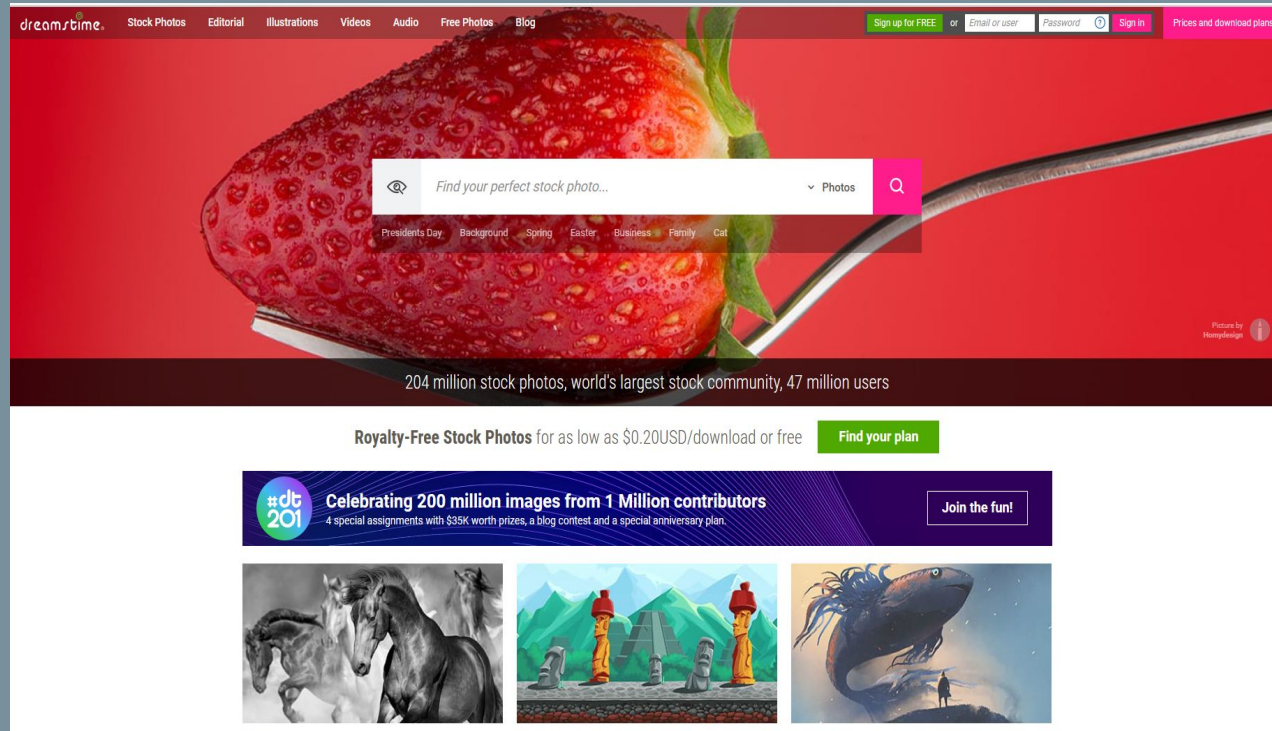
dreamstime

Stock Photos Editorial Illustrations Videos Audio Free Photos Blog

Sign up for FREE or Email or user Password ? Sign in Prices and download plans

Find your perfect stock photo... Photos

Presidents Day Background Spring Easter Business Family Cat

Picture by Homydesign

204 million stock photos, world's largest stock community, 47 million users

Royalty-Free Stock Photos for as low as $0.20USD/download or free Find your plan

#dt 201

Celebrating 200 million images from 1 Million contributors

4 special assignments with $35K worth prizes, a blog contest and a special anniversary plan.

Join the fun!